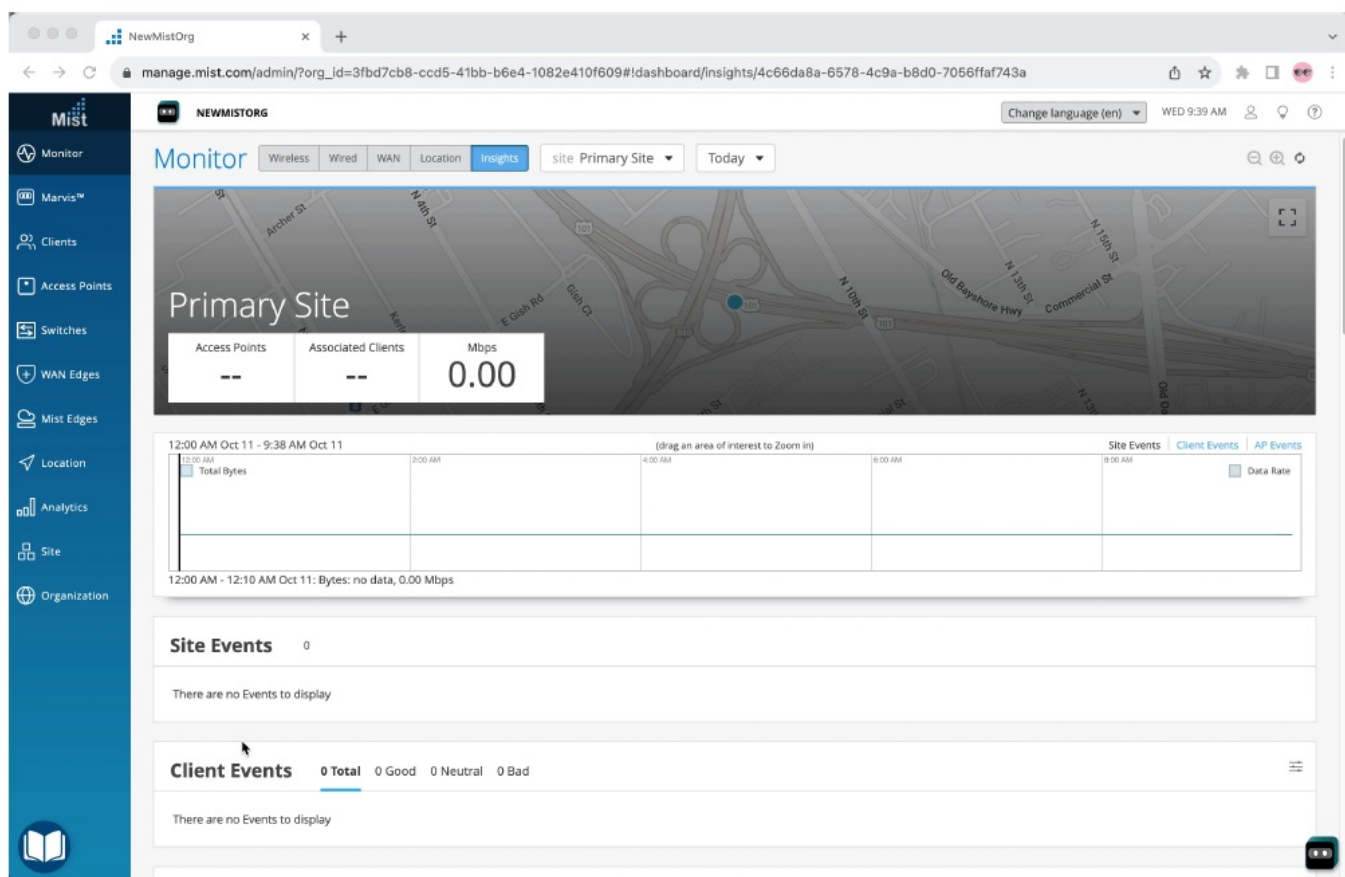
NewMistOrg ×

manage.mist.com/admin/?org_id=3fbd7cb8-ccd5-41bb-b6e4-1082e410f609#!dashboard/insights/4c66da8a-6578-4c9a-b8d0-7056ffaf743a

Mist

Monitor
Marvis™
Clients
Access Points
Switches
WAN Edges
Mist Edges
Location
Analytics
Site
Organization

NEWMISTORG

Change language (en)
WED 9:39 AM

Monitor
Wireless
Wired
WAN
Location
Insights
site Primary Site
Today

Archer St
N 4th St
E Gish Rd
Gish Ct
N 10th St
Old Bayshore Hwy
N 13th St
N 15th St
Commercial St

Primary Site

| Access Points | Associated Clients | Mbps |
|---|---|---|
| -- | -- | 0.00 |

12:00 AM Oct 11 - 9:38 AM Oct 11
(drag an area of interest to Zoom in)
Site Events | Client Events | AP Events
12:00 AM
2:00 AM
4:00 AM
6:00 AM
8:00 AM
Total Bytes
Data Rate
12:00 AM - 12:10 AM Oct 11: Bytes: no data, 0.00 Mbps

Site Events 0

There are no Events to display

Client Events 0 Total 0 Good 0 Neutral 0 Bad

There are no Events to display